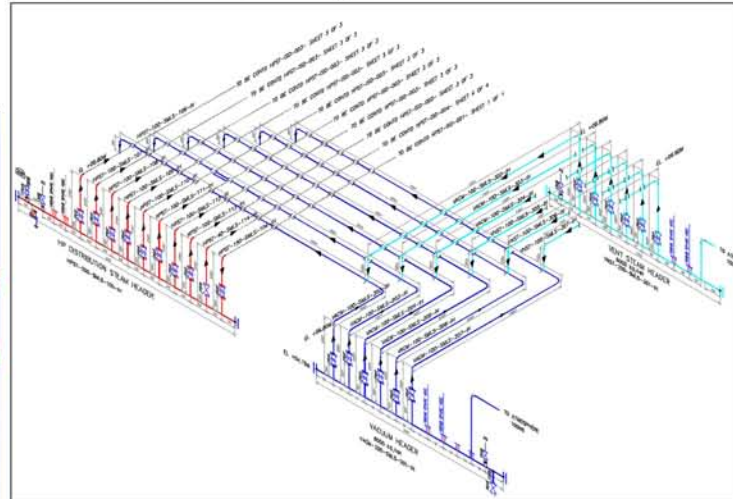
HP DISTRIBUTION STEAM HEADER

VACUUM HEADER

VENT STEAM HEADER

TO BE CONTD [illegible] SHEET 3 OF 3

TO BE CONTD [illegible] SHEET 3 OF 3

TO BE CONTD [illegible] SHEET 3 OF 3

TO BE CONTD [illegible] SHEET 2 OF 3

TO BE CONTD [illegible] SHEET 2 OF 3

TO BE CONTD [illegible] SHEET 3 OF 3

TO BE CONTD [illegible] SHEET 4 OF 4

TO BE CONTD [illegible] SHEET 1 OF 1

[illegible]